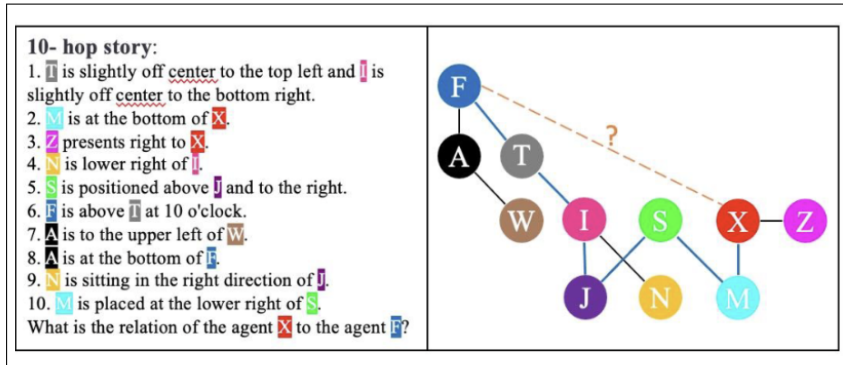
10- hop story:
1. T is slightly off center to the top left and I is slightly off center to the bottom right.
2. M is at the bottom of X.
3. Z presents right to X.
4. N is lower right of I.
5. S is positioned above J and to the right.
6. F is above T at 10 o'clock.
7. A is to the upper left of W.
8. A is at the bottom of F.
9. N is sitting in the right direction of J.
10. M is placed at the lower right of S.
What is the relation of the agent X to the agent F?

F
?
A
T
W
I
S
X
Z
J
N
M